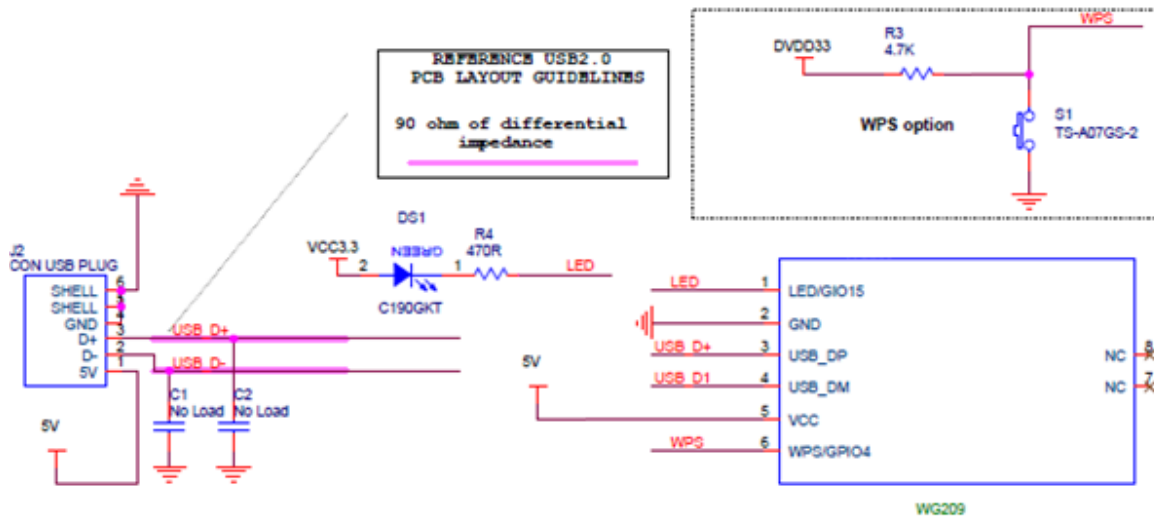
REFERENCE USB2.0
PCB LAYOUT GUIDELINES

90 ohm of differential impedance

WPS
DVDD33
R3
4.7K
S1
TS-A07GS-2
WPS option

DS1
VCC3.3
2
GREEN
1
R4
470R
LED
C190GKT

J2
CON USB PLUG
6 SHELL
5 SHELL
4 GND
3 D+
2 D-
1 5V
USB_D+
USB_D-
C1
No Load
C2
No Load
5V

LED
1 LED/GIO15
2 GND
USB_D+
3 USB_DP
USB_D1
4 USB_DM
5V
5 VCC
WPS
6 WPS/GPIO4
NC 8
NC 7
WG209